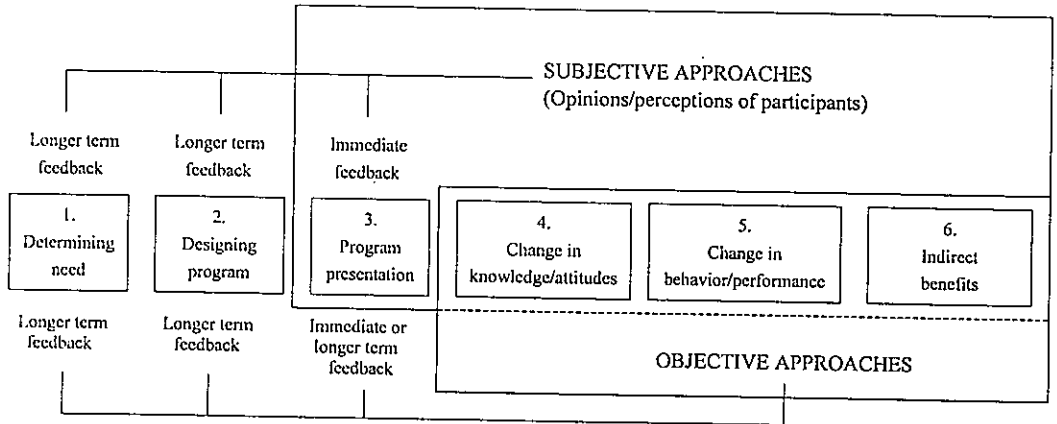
SUBJECTIVE APPROACHES
(Opinions/perceptions of participants)

Longer term feedback

Longer term feedback

Immediate feedback

1. Determining need

2. Designing program

3. Program presentation

4. Change in knowledge/attitudes

5. Change in behavior/performance

6. Indirect benefits

Longer term feedback

Longer term feedback

Immediate or longer term feedback

OBJECTIVE APPROACHES